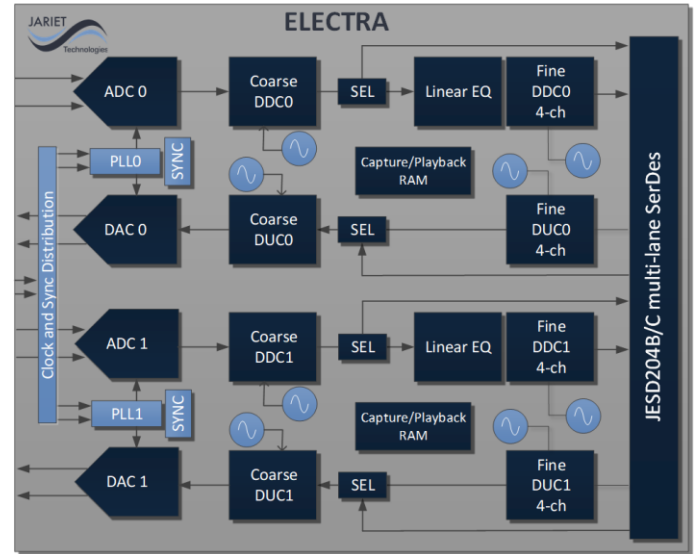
JARIET Technologies

ELECTRA

ADC 0

Coarse DDC0

SEL

Linear EQ

Fine DDC0 4-ch

PLL0

SYNC

Capture/Playback RAM

DAC 0

Coarse DUC0

SEL

Fine DUC0 4-ch

Clock and Sync Distribution

ADC 1

Coarse DDC1

SEL

Linear EQ

Fine DDC1 4-ch

PLL1

SYNC

Capture/Playback RAM

DAC 1

Coarse DUC1

SEL

Fine DUC1 4-ch

JESD204B/C multi-lane SerDes